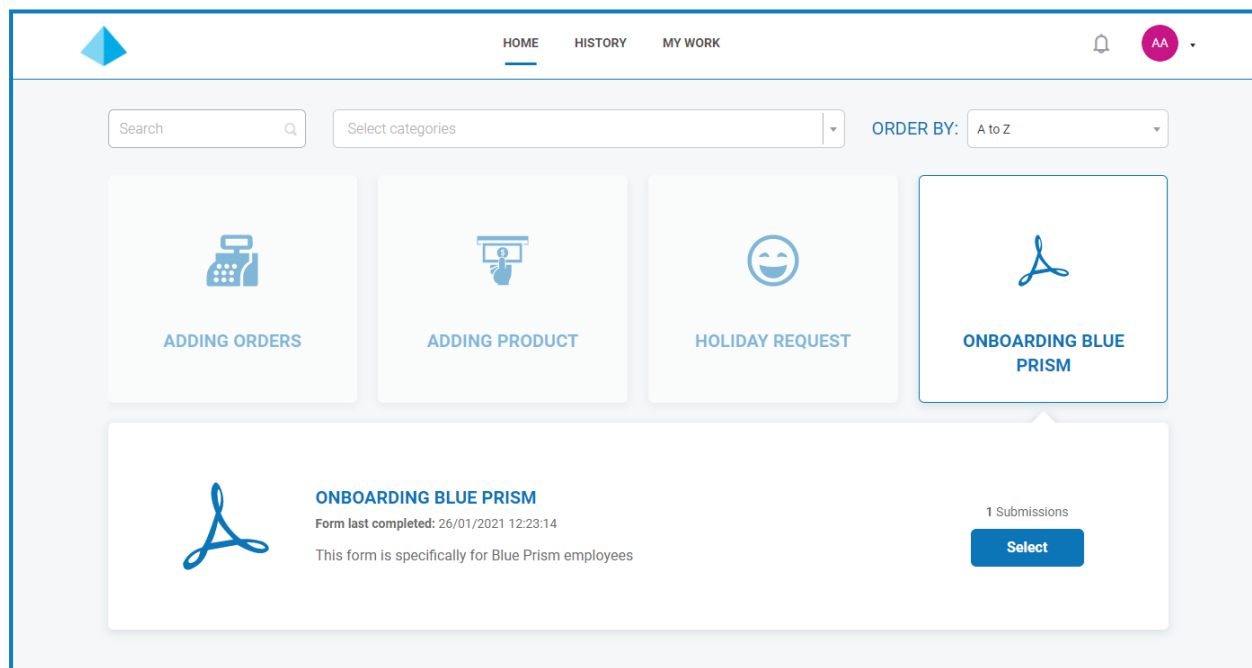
HOME HISTORY MY WORK

AA

Search

Select categories

ORDER BY: A to Z

ADDING ORDERS

ADDING PRODUCT

HOLIDAY REQUEST

ONBOARDING BLUE PRISM

ONBOARDING BLUE PRISM

**Form last completed:** 26/01/2021 12:23:14

This form is specifically for Blue Prism employees

**1** Submissions

Select